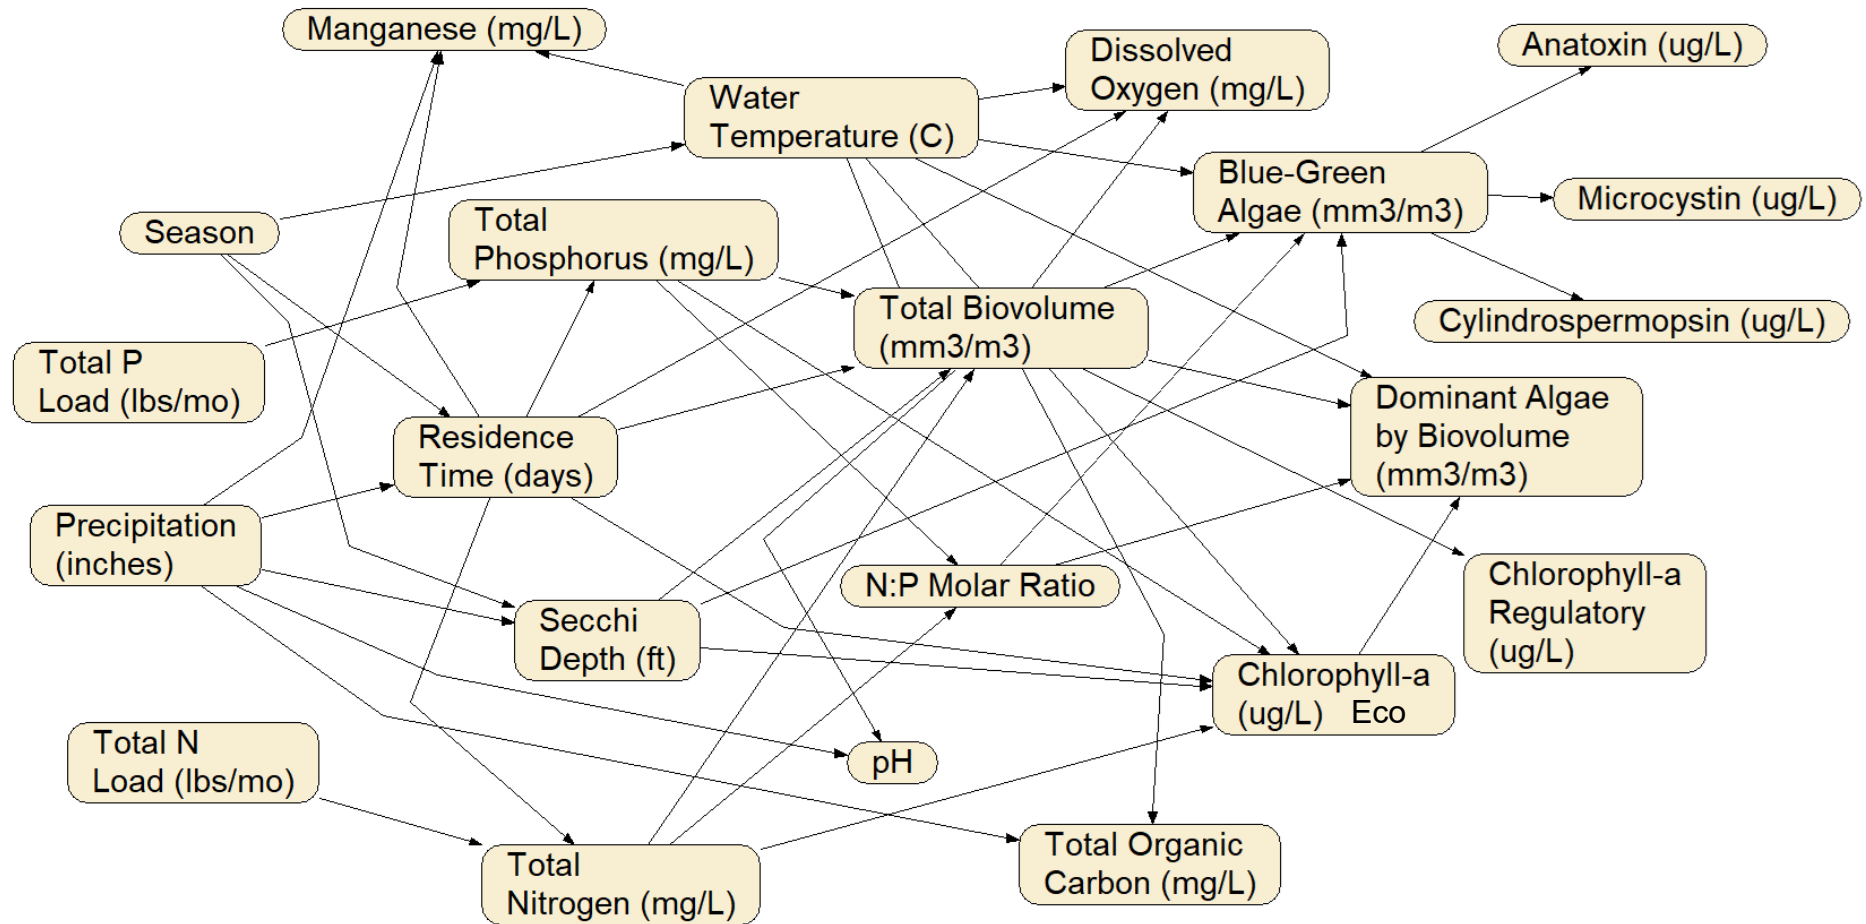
Manganese (mg/L)

Dissolved Oxygen (mg/L)

Anatoxin (ug/L)

Water Temperature (C)

Blue-Green Algae (mm3/m3)

Microcystin (ug/L)

Season

Total Phosphorus (mg/L)

Cylindrospermopsin (ug/L)

Total P Load (lbs/mo)

Total Biovolume (mm3/m3)

Dominant Algae by Biovolume (mm3/m3)

Residence Time (days)

Precipitation (inches)

Chlorophyll-a Regulatory (ug/L)

N:P Molar Ratio

Secchi Depth (ft)

Chlorophyll-a (ug/L) Eco

Total N Load (lbs/mo)

pH

Total Organic Carbon (mg/L)

Total Nitrogen (mg/L)